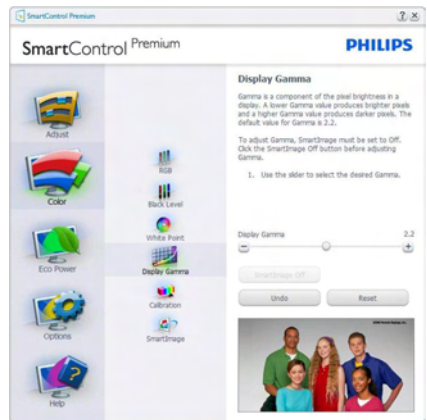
SmartControl Premium

?  ×

SmartControl Premium

PHILIPS

Adjust

Color

Eco Power

Options

Help

RGB

Black Level

White Point

Display Gamma

Calibration

SmartImage

Display Gamma

Gamma is a component of the pixel brightness in a display. A lower Gamma value produces brighter pixels and a higher Gamma value produces darker pixels. The default value for Gamma is 2.2.

To adjust Gamma, SmartImage must be set to Off. Click the SmartImage Off button before adjusting Gamma.

1. Use the slider to select the desired Gamma.

Display Gamma

2.2

−

+

SmartImage Off

Undo

Reset